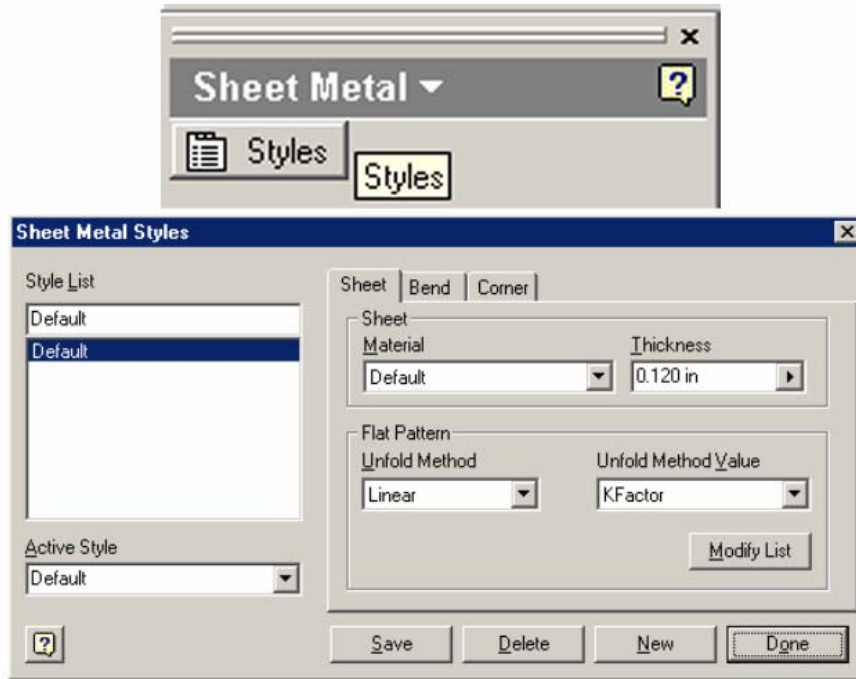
Sheet Metal

Styles

Styles

Sheet Metal Styles

Style List

Default

Default

Active Style

Default

Sheet | Bend | Corner

Sheet

Material

Default

Thickness

0.120 in

Flat Pattern

Unfold Method

Linear

Unfold Method Value

KFactor

Modify List

Save | Delete | New | Done